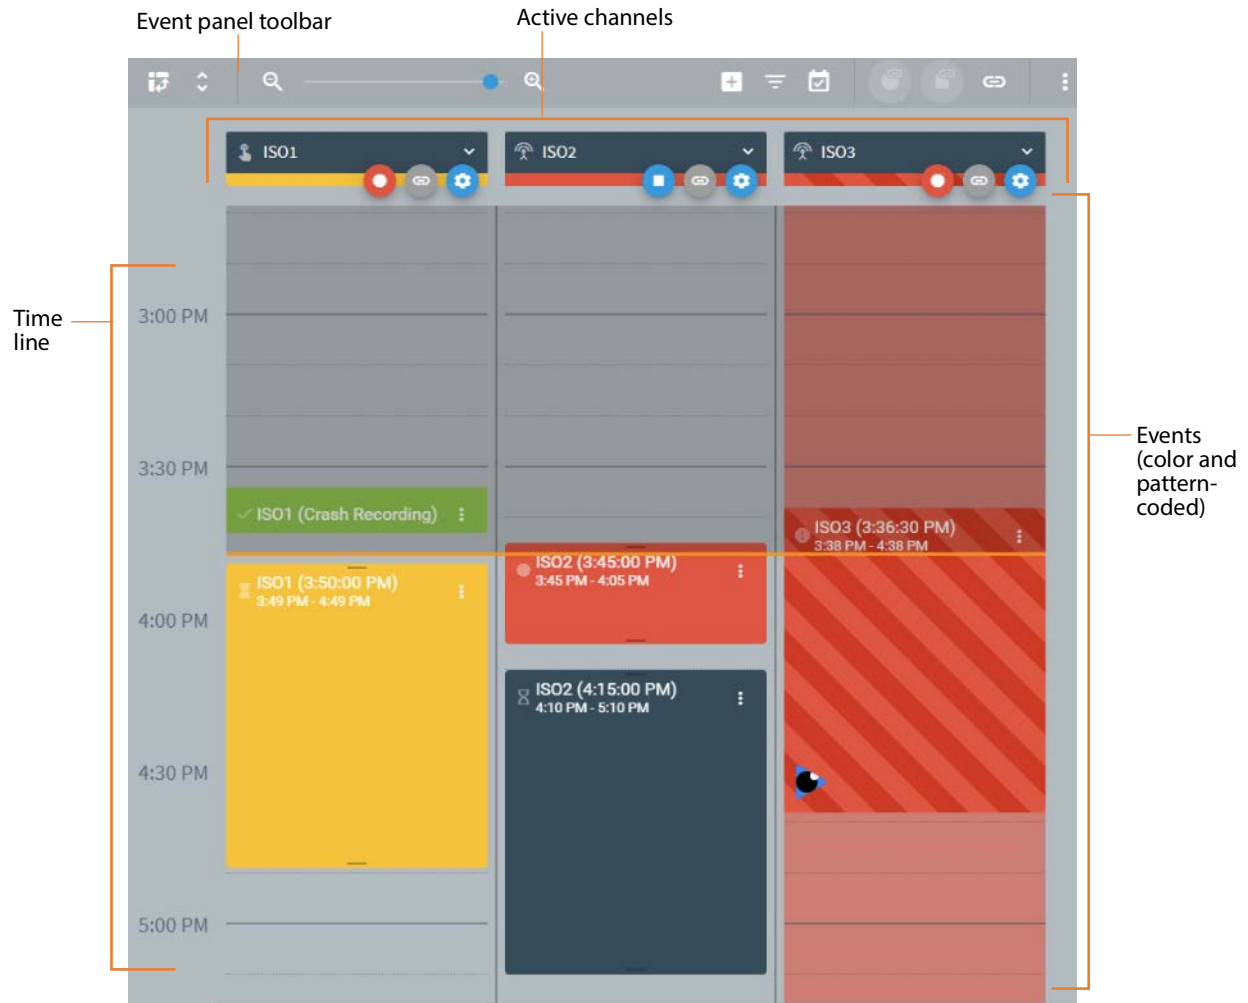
Event panel toolbar

Active channels

ISO1

ISO2

ISO3

Time line

3:00 PM

3:30 PM

4:00 PM

4:30 PM

5:00 PM

ISO1 (Crash Recording)

ISO1 (3:50:00 PM)
3:49 PM - 4:49 PM

ISO2 (3:45:00 PM)
3:45 PM - 4:05 PM

ISO2 (4:15:00 PM)
4:10 PM - 5:10 PM

ISO3 (3:36:30 PM)
3:38 PM - 4:38 PM

Events (color and pattern-coded)